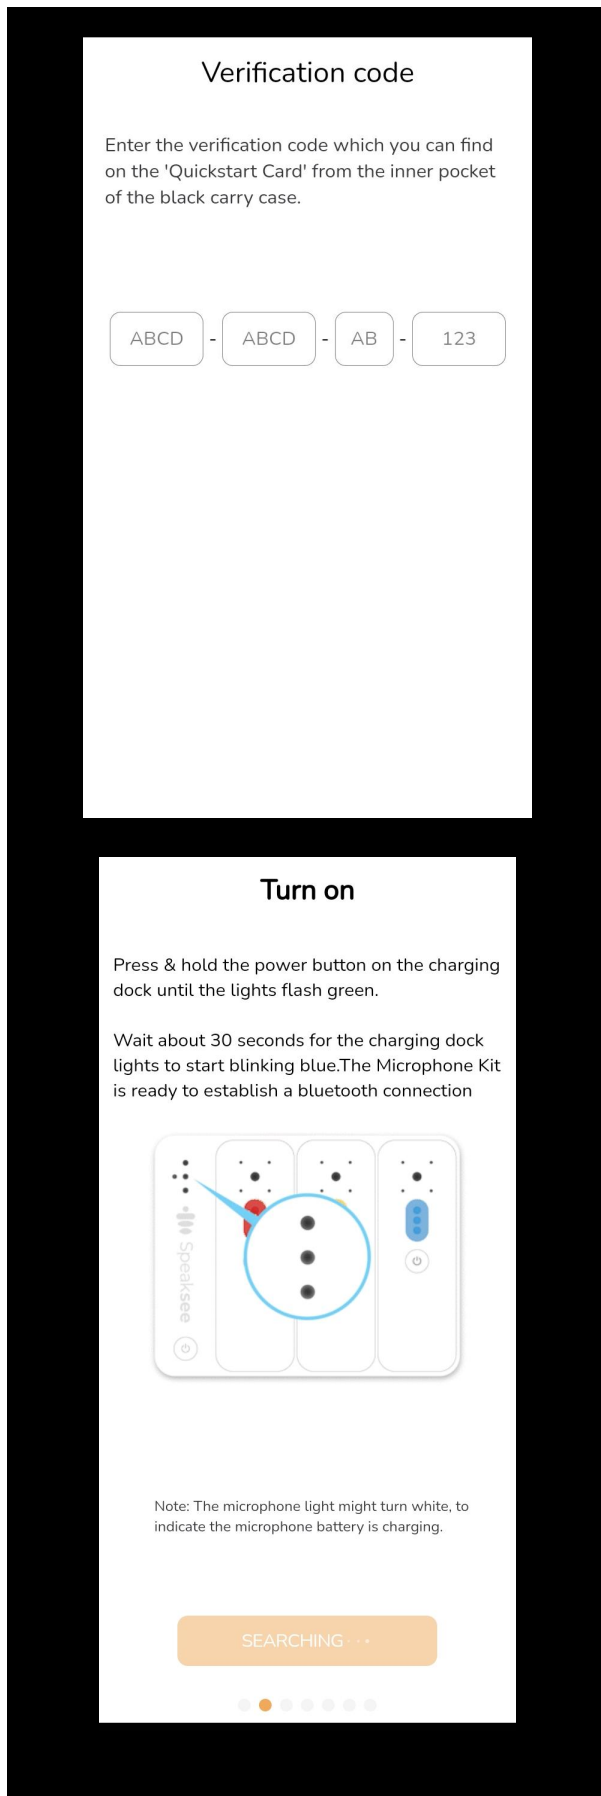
Verification code

Enter the verification code which you can find on the 'Quickstart Card' from the inner pocket of the black carry case.

ABCD - ABCD - AB - 123

Turn on

Press & hold the power button on the charging dock until the lights flash green.

Wait about 30 seconds for the charging dock lights to start blinking blue.The Microphone Kit is ready to establish a bluetooth connection

Speaksee

Note: The microphone light might turn white, to indicate the microphone battery is charging.

SEARCHING · · ·